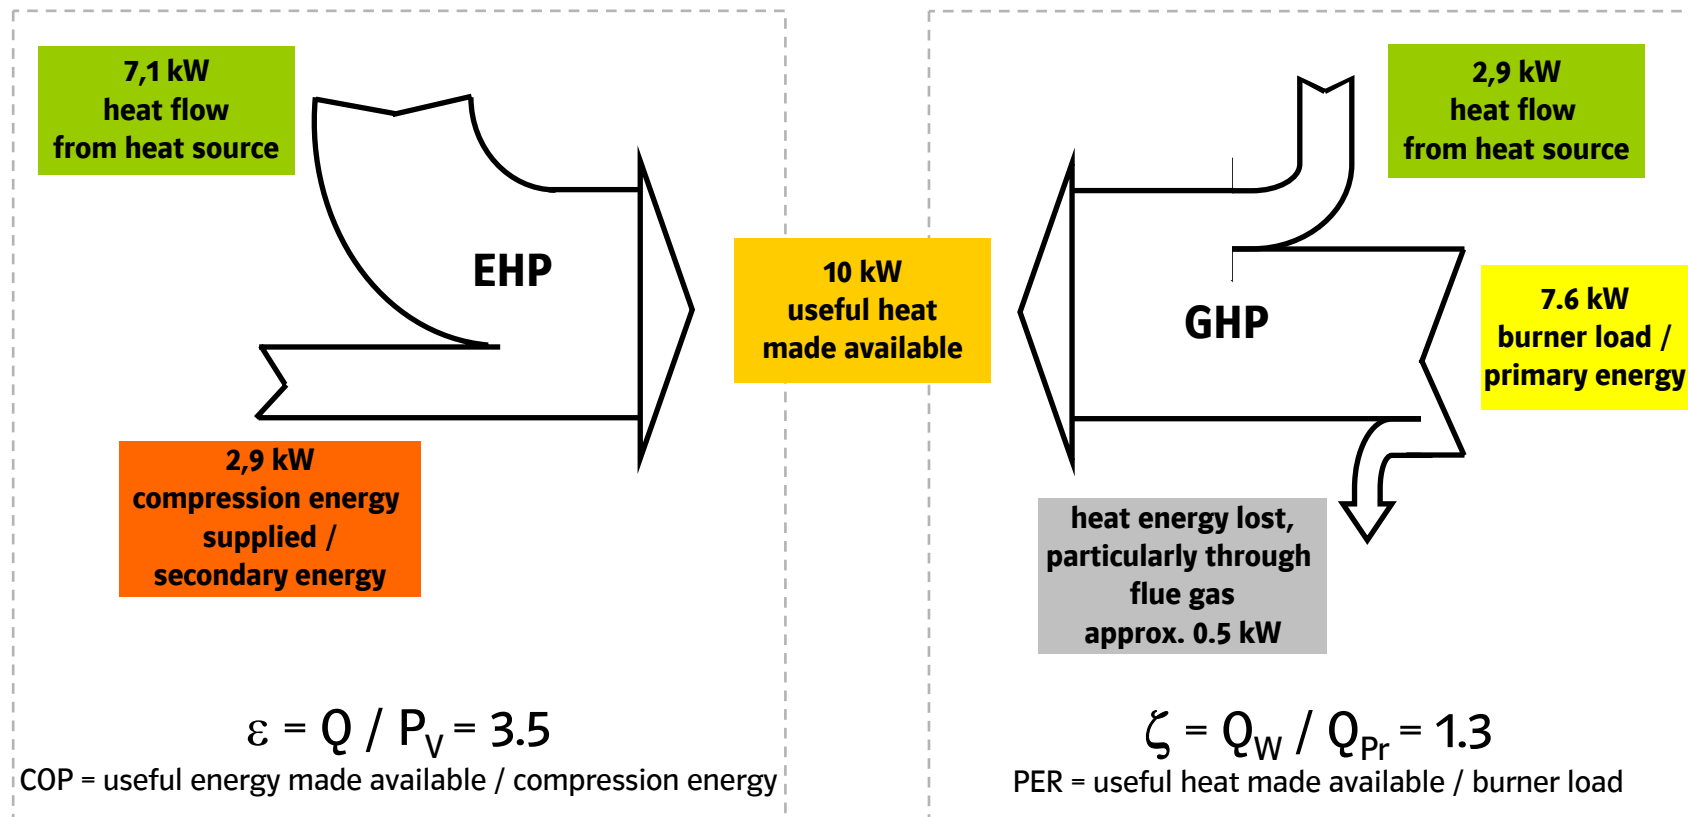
7,1 kW
heat flow
from heat source

EHP

2,9 kW
compression energy
supplied /
secondary energy

10 kW
useful heat
made available

2,9 kW
heat flow
from heat source

GHP

7.6 kW
burner load /
primary energy

heat energy lost,
particularly through
flue gas
approx. 0.5 kW

$\varepsilon = Q / P_V = 3.5$
COP = useful energy made available / compression energy

$\zeta = Q_W / Q_{Pr} = 1.3$
PER = useful heat made available / burner load